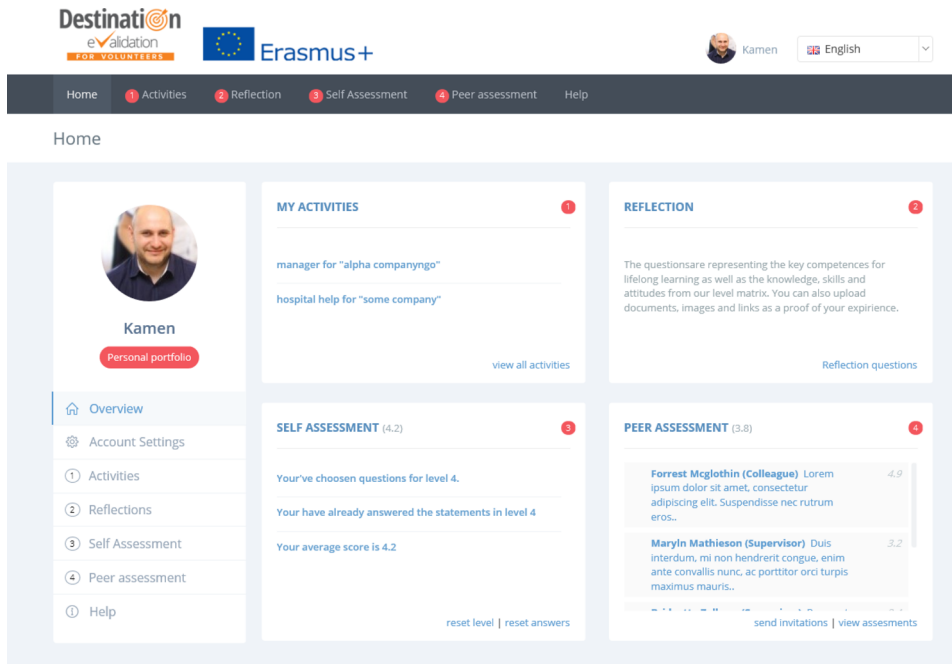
Destination
eValidation
FOR VOLUNTEERS

Erasmus+

Kamen

English

Home
1 Activities
2 Reflection
3 Self Assessment
4 Peer assessment
Help

Home

Kamen
Personal portfolio

Overview
Account Settings
1 Activities
2 Reflections
3 Self Assessment
4 Peer assessment
Help

MY ACTIVITIES 1

manager for "alpha companyngo"

hospital help for "some company"

view all activities

REFLECTION 2

The questionsare representing the key competences for lifelong learning as well as the knowledge, skills and attitudes from our level matrix. You can also upload documents, images and links as a proof of your expirience.

Reflection questions

SELF ASSESSMENT (4.2) 3

Your've choosen questions for level 4.

Your have already answered the statements in level 4

Your average score is 4.2

reset level | reset answers

PEER ASSESSMENT (3.8) 4

Forrest Mcglothin (Colleague) Lorem ipsum dolor sit amet, consectetur adipiscing elit. Suspendisse nec rutrum eros.. 4.9

Maryln Mathieson (Supervisor) Duis interdum, mi non hendrerit congue, enim ante convallis nunc, ac porttitor orci turpis maximus mauris.. 3.2

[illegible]

send invitations | view assesments